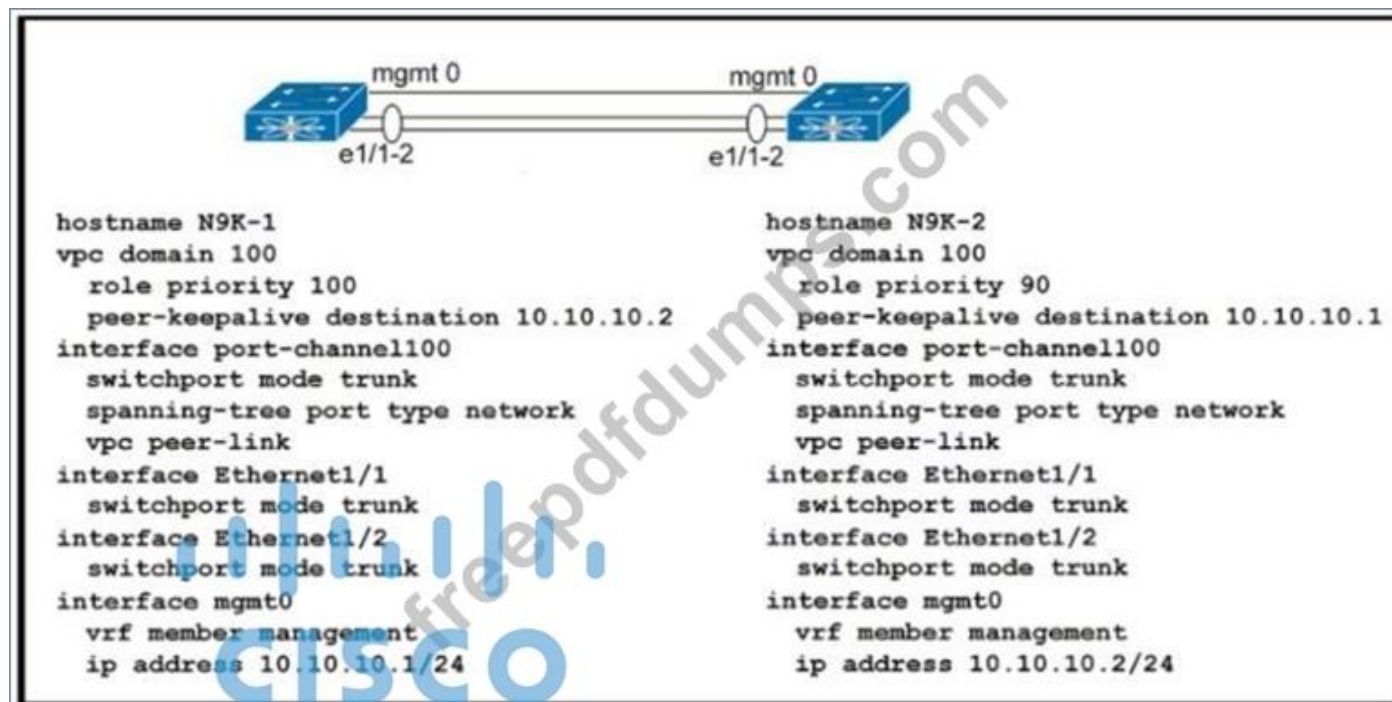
mgmt 0
mgmt 0
e1/1-2
e1/1-2

hostname N9K-1
vpc domain 100
role priority 100
peer-keepalive destination 10.10.10.2
interface port-channel100
switchport mode trunk
spanning-tree port type network
vpc peer-link
interface Ethernet1/1
switchport mode trunk
interface Ethernet1/2
switchport mode trunk
interface mgmt0
vrf member management
ip address 10.10.10.1/24

hostname N9K-2
vpc domain 100
role priority 90
peer-keepalive destination 10.10.10.1
interface port-channel100
switchport mode trunk
spanning-tree port type network
vpc peer-link
interface Ethernet1/1
switchport mode trunk
interface Ethernet1/2
switchport mode trunk
interface mgmt0
vrf member management
ip address 10.10.10.2/24

freepdfdumps.com
cisco